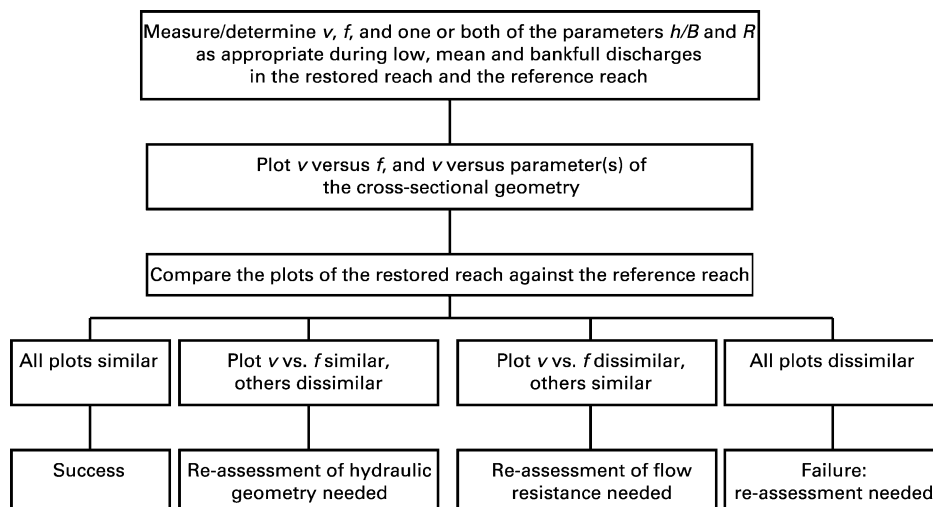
Measure/determine $v$, $f$, and one or both of the parameters $h/B$ and $R$ as appropriate during low, mean and bankfull discharges in the restored reach and the reference reach

Plot $v$ versus $f$, and $v$ versus parameter(s) of the cross-sectional geometry

Compare the plots of the restored reach against the reference reach

All plots similar

Plot $v$ vs. $f$ similar, others dissimilar

Plot $v$ vs. $f$ dissimilar, others similar

All plots dissimilar

Success

Re-assessment of hydraulic geometry needed

Re-assessment of flow resistance needed

Failure: re-assessment needed